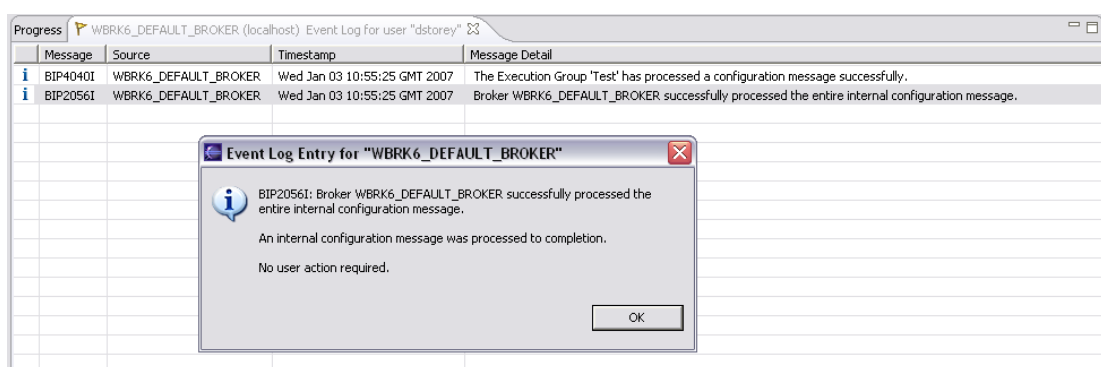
Progress | WBRK6_DEFAULT_BROKER (localhost) Event Log for user "dstorey"

| | Message | Source | Timestamp | Message Detail |
|---|---|---|---|---|
| i | BIP4040I | WBRK6_DEFAULT_BROKER | Wed Jan 03 10:55:25 GMT 2007 | The Execution Group 'Test' has processed a configuration message successfully. |
| i | BIP2056I | WBRK6_DEFAULT_BROKER | Wed Jan 03 10:55:25 GMT 2007 | Broker WBRK6_DEFAULT_BROKER successfully processed the entire internal configuration message. |

Event Log Entry for "WBRK6_DEFAULT_BROKER"

BIP2056I: Broker WBRK6_DEFAULT_BROKER successfully processed the entire internal configuration message.

An internal configuration message was processed to completion.

No user action required.

OK